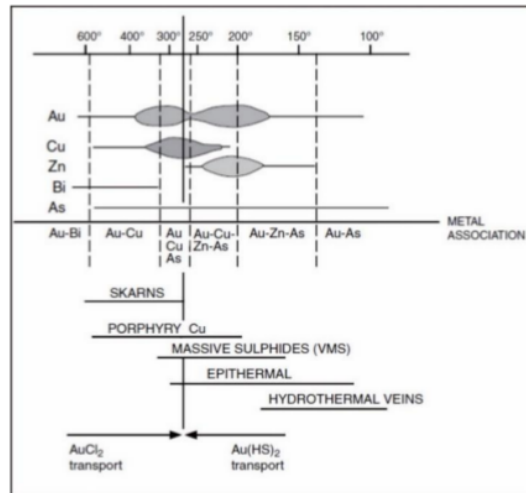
600° 400° 300° 250° 200° 150° 100°

Au
Cu
Zn
Bi
As

Au-Bi
Au-Cu
Au Cu As
Au-Cu-Zn-As
Au-Zn-As
Au-As
METAL ASSOCIATION

SKARNS
PORPHYRY Cu
MASSIVE SULPHIDES (VMS)
EPITHERMAL
HYDROTHERMAL VEINS

$AuCl_2$ transport
$Au(HS)_2$ transport